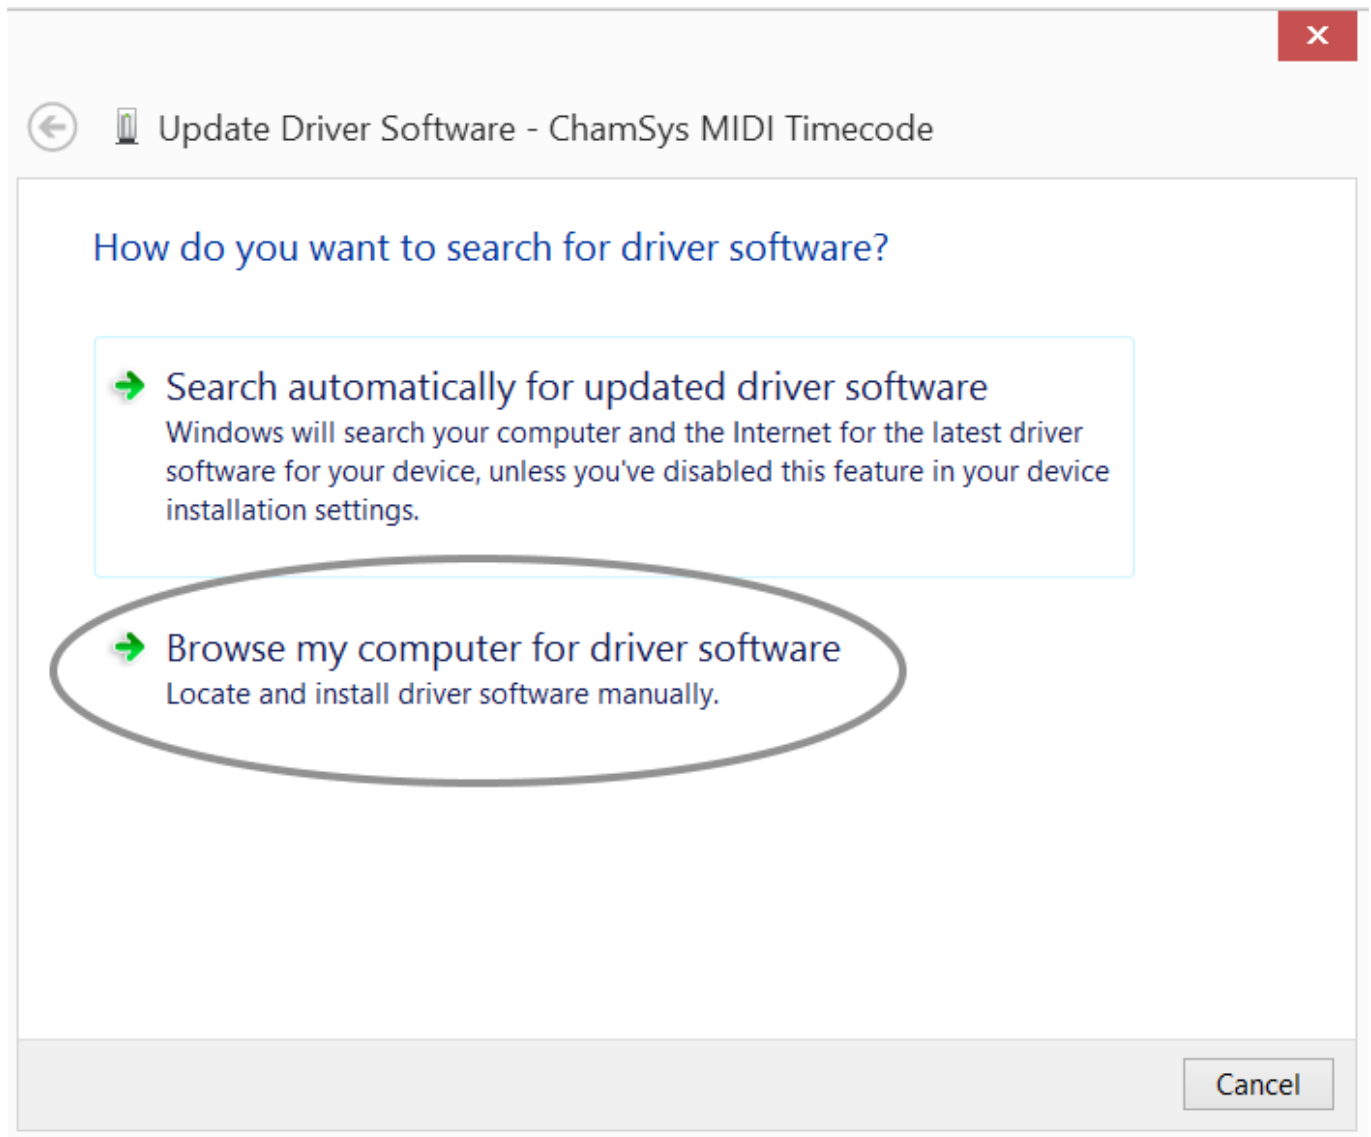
Update Driver Software - ChamSys MIDI Timecode

How do you want to search for driver software?

Search automatically for updated driver software
Windows will search your computer and the Internet for the latest driver software for your device, unless you've disabled this feature in your device installation settings.

Browse my computer for driver software
Locate and install driver software manually.

Cancel